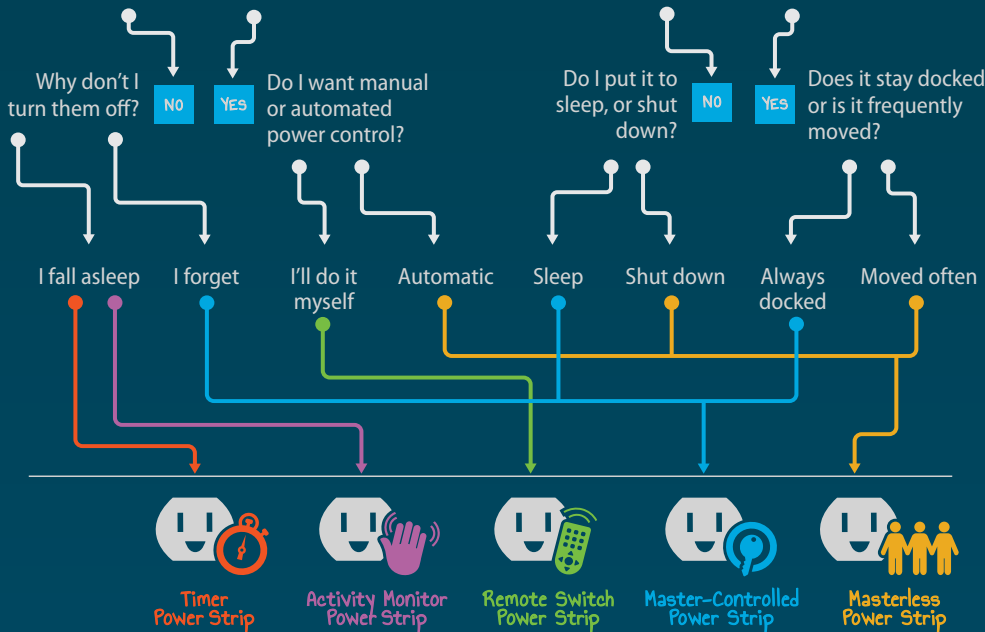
Why don't I turn them off?

NO

YES

Do I want manual or automated power control?

Do I put it to sleep, or shut down?

NO

YES

Does it stay docked or is it frequently moved?

I fall asleep

I forget

I'll do it myself

Automatic

Sleep

Shut down

Always docked

Moved often

Timer Power Strip

Activity Monitor Power Strip

Remote Switch Power Strip

Master-Controlled Power Strip

Masterless Power Strip